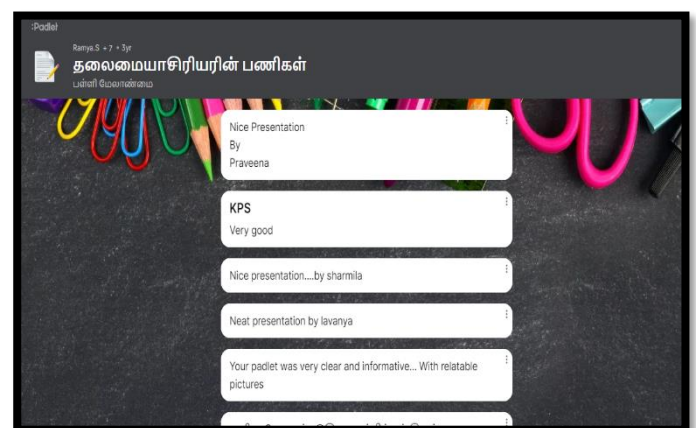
:Padlet

Ramya.S + 7 • 3yr

தலைமையாசிரியரின் பணிகள்

பள்ளி மேலாண்மை

Nice Presentation
By
Praveena

KPS

Very good

Nice presentation....by sharmila

Neat presentation by lavanya

Your padlet was very clear and informative... With relatable pictures

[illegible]